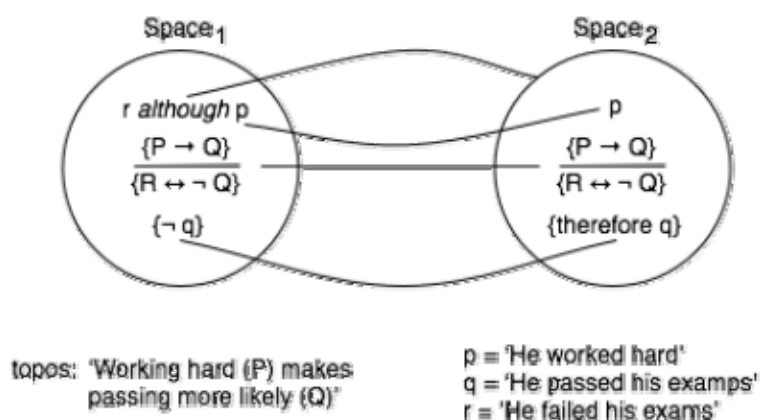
Space$_1$

r *although* p

$\frac{\{P \rightarrow Q\}}{\{R \leftrightarrow \neg Q\}}$

$\{\neg q\}$

Space$_2$

p

$\frac{\{P \rightarrow Q\}}{\{R \leftrightarrow \neg Q\}}$

{therefore q}

topos: 'Working hard (P) makes passing more likely (Q)'

p = 'He worked hard'
q = 'He passed his examps'
r = 'He failed his exams'